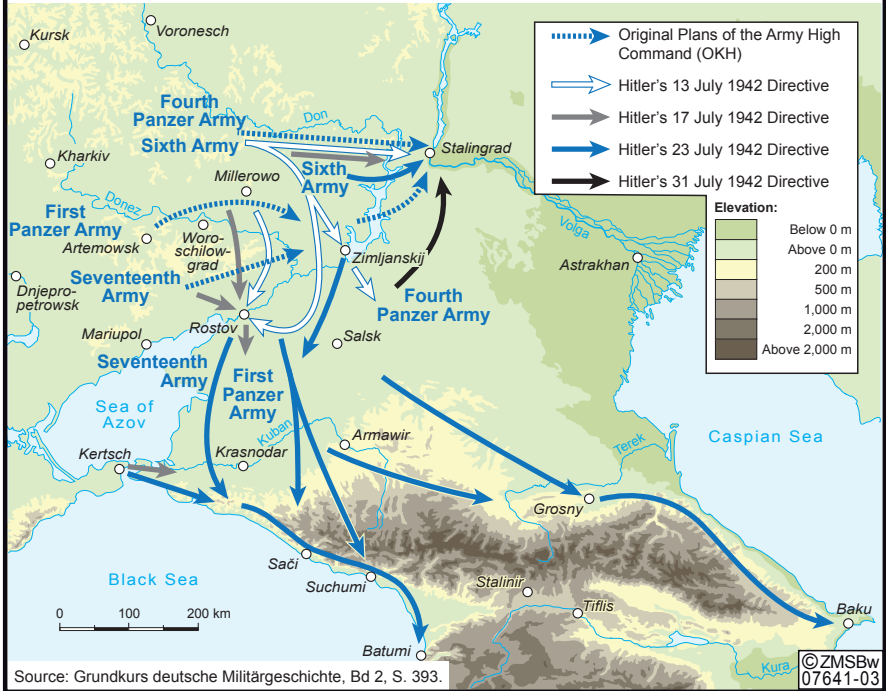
Original Plans of the Army High Command (OKH)
Hitler's 13 July 1942 Directive
Hitler's 17 July 1942 Directive
Hitler's 23 July 1942 Directive
Hitler's 31 July 1942 Directive

Elevation:

| | |
|---|---|
| | Below 0 m |
| | Above 0 m |
| | 200 m |
| | 500 m |
| | 1,000 m |
| | 2,000 m |
| | Above 2,000 m |

Kursk
Voronesch
Fourth Panzer Army
Don
Sixth Army
Stalingrad
Kharkiv
Sixth Army
Millerowo
Donez
First Panzer Army
Artemowsk
Woroschilowgrad
Zimljanskij
Volga
Astrakhan
Seventeenth Army
Dnjepropetrowsk
Fourth Panzer Army
Mariupol
Rostov
Salsk
Seventeenth Army
First Panzer Army
Sea of Azov
Kuban
Armawir
Caspian Sea
Terek
Kertsch
Krasnodar
Grosny
Black Sea
Sači
Suchumi
Stalinir
Tiflis
Baku
Kura
Batumi
0
100
200 km
Source: Grundkurs deutsche Militärgeschichte, Bd 2, S. 393.
©ZMSBw 07641-03